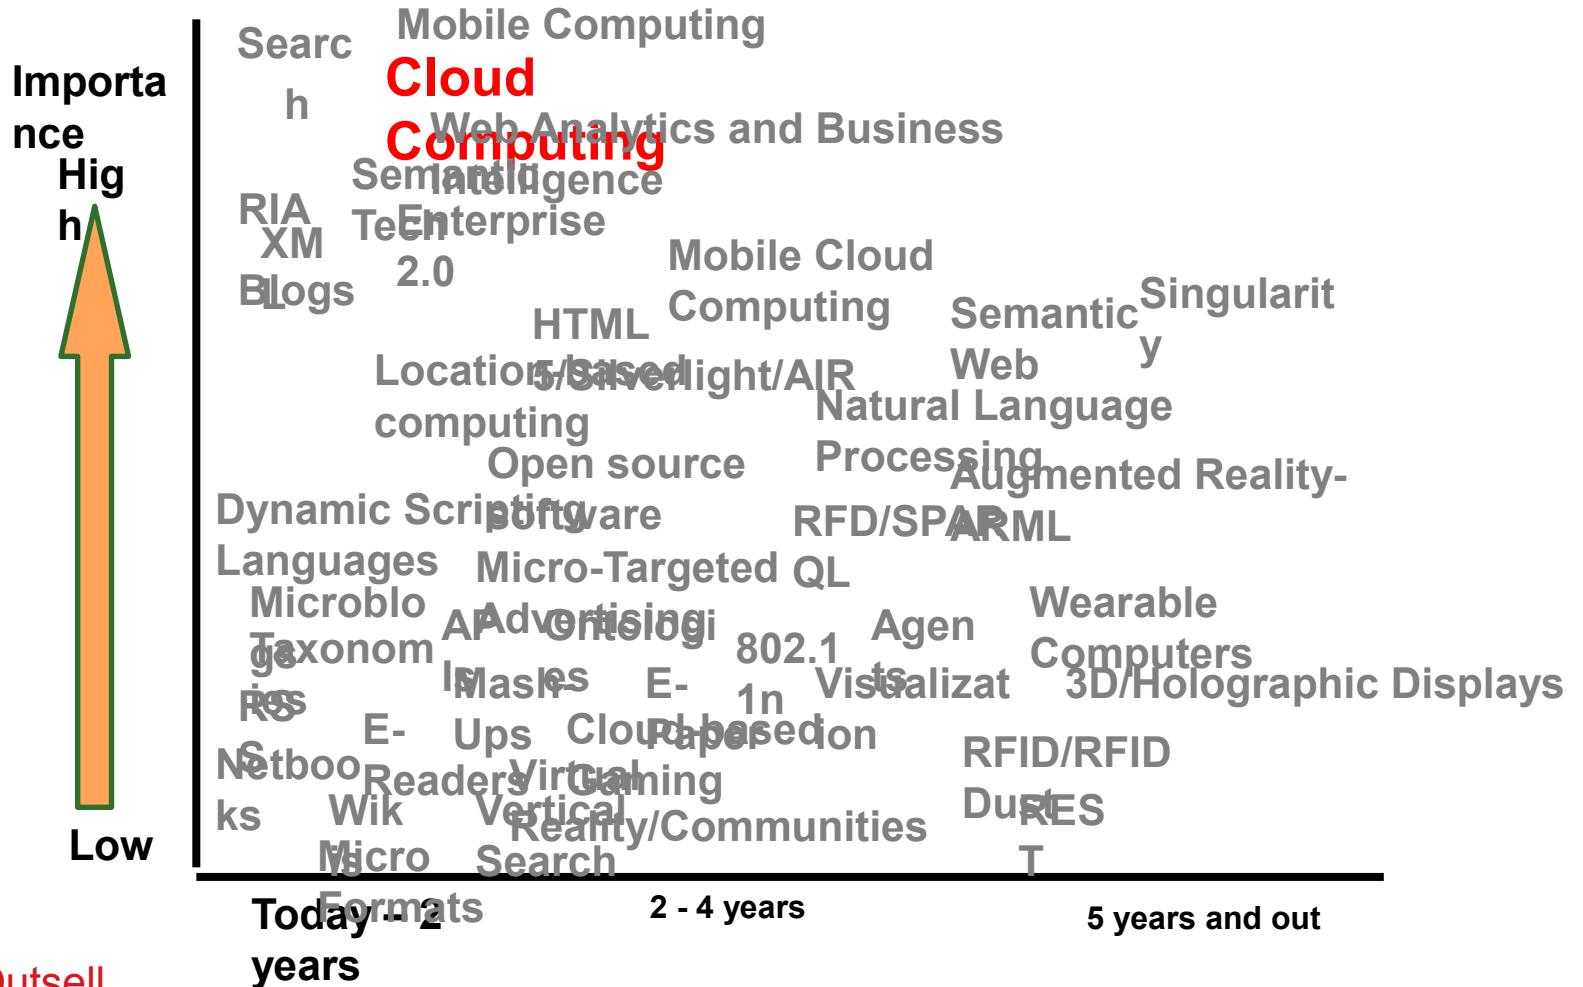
Importance High

Low

Search

Mobile Computing

Cloud Computing

Web Analytics and Business Intelligence

Semantic Tech

Enterprise 2.0

RIA

XML

Blogs

Mobile Cloud Computing

HTML 5/Silverlight/AIR

Semantic Web

Singularity

Location-based computing

Natural Language Processing

Open source software

Augmented Reality-ARML

Dynamic Scripting Languages

RFD/SPARQL

Micro-Targeted Advertising

Microblogs

Taxonomies

APIs

Ontologies

802.11n

Agents

Wearable Computers

RSS

Mash-Ups

E-Paper

Visualization

3D/Holographic Displays

E-Readers

Cloud-based Gaming

RFID/RFID Dust

Netbooks

Wikis

Virtual Reality/Communities

Vertical Search

REST

Micro Formats

Today - 2 years

2 - 4 years

5 years and out

Outsell